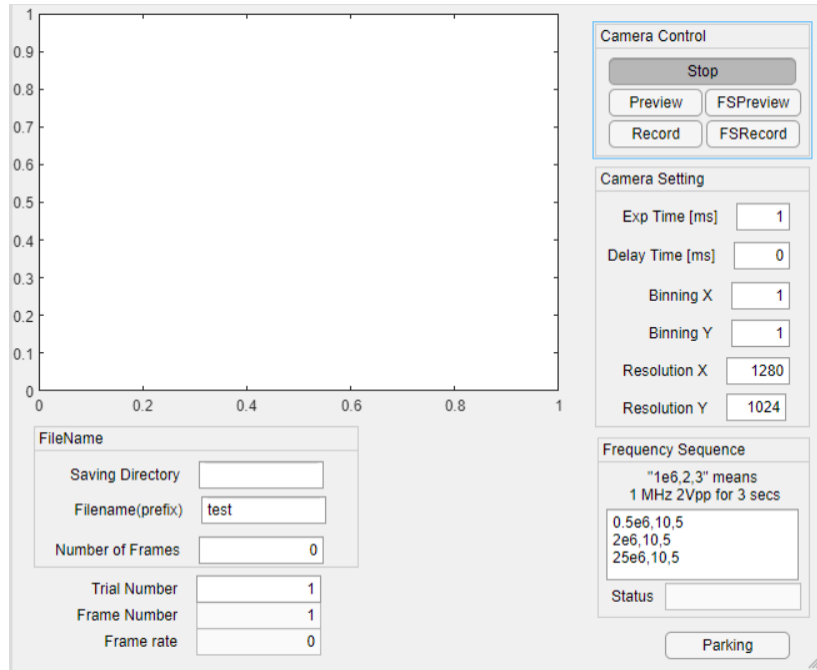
1
0.9
0.8
0.7
0.6
0.5
0.4
0.3
0.2
0.1
0
0 0.2 0.4 0.6 0.8 1

Camera Control
Stop
Preview FSPreview
Record FSRecord

Camera Setting
Exp Time [ms] 1
Delay Time [ms] 0
Binning X 1
Binning Y 1
Resolution X 1280
Resolution Y 1024

FileName
Saving Directory
Filename(prefix) test
Number of Frames 0

Trial Number 1
Frame Number 1
Frame rate 0

Frequency Sequence
"1e6,2,3" means
1 MHz 2Vpp for 3 secs
0.5e6,10,5
2e6,10,5
25e6,10,5
Status

Parking